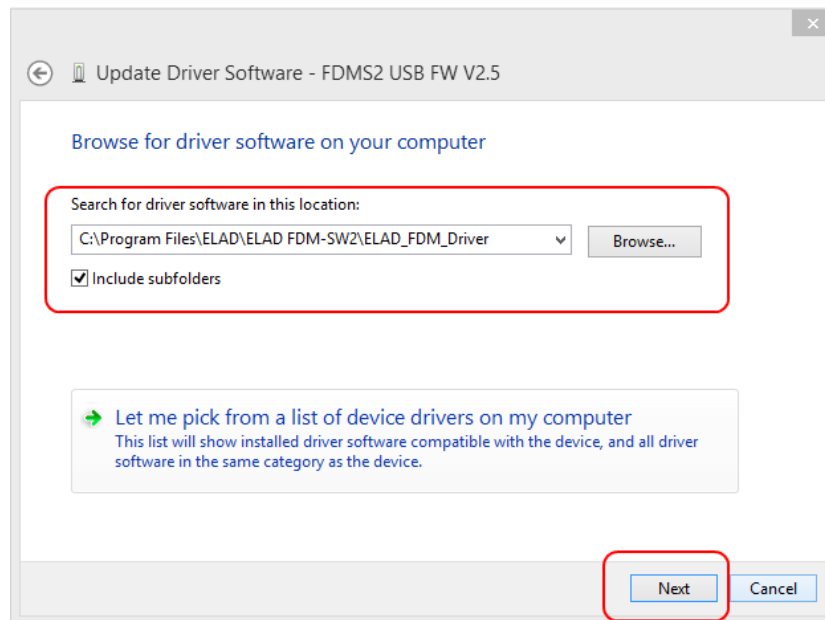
Update Driver Software - FDMS2 USB FW V2.5

Browse for driver software on your computer

Search for driver software in this location:

C:\Program Files\ELAD\ELAD FDM-SW2\ELAD_FDM_Driver

Browse...

Include subfolders

Let me pick from a list of device drivers on my computer

This list will show installed driver software compatible with the device, and all driver software in the same category as the device.

Next

Cancel